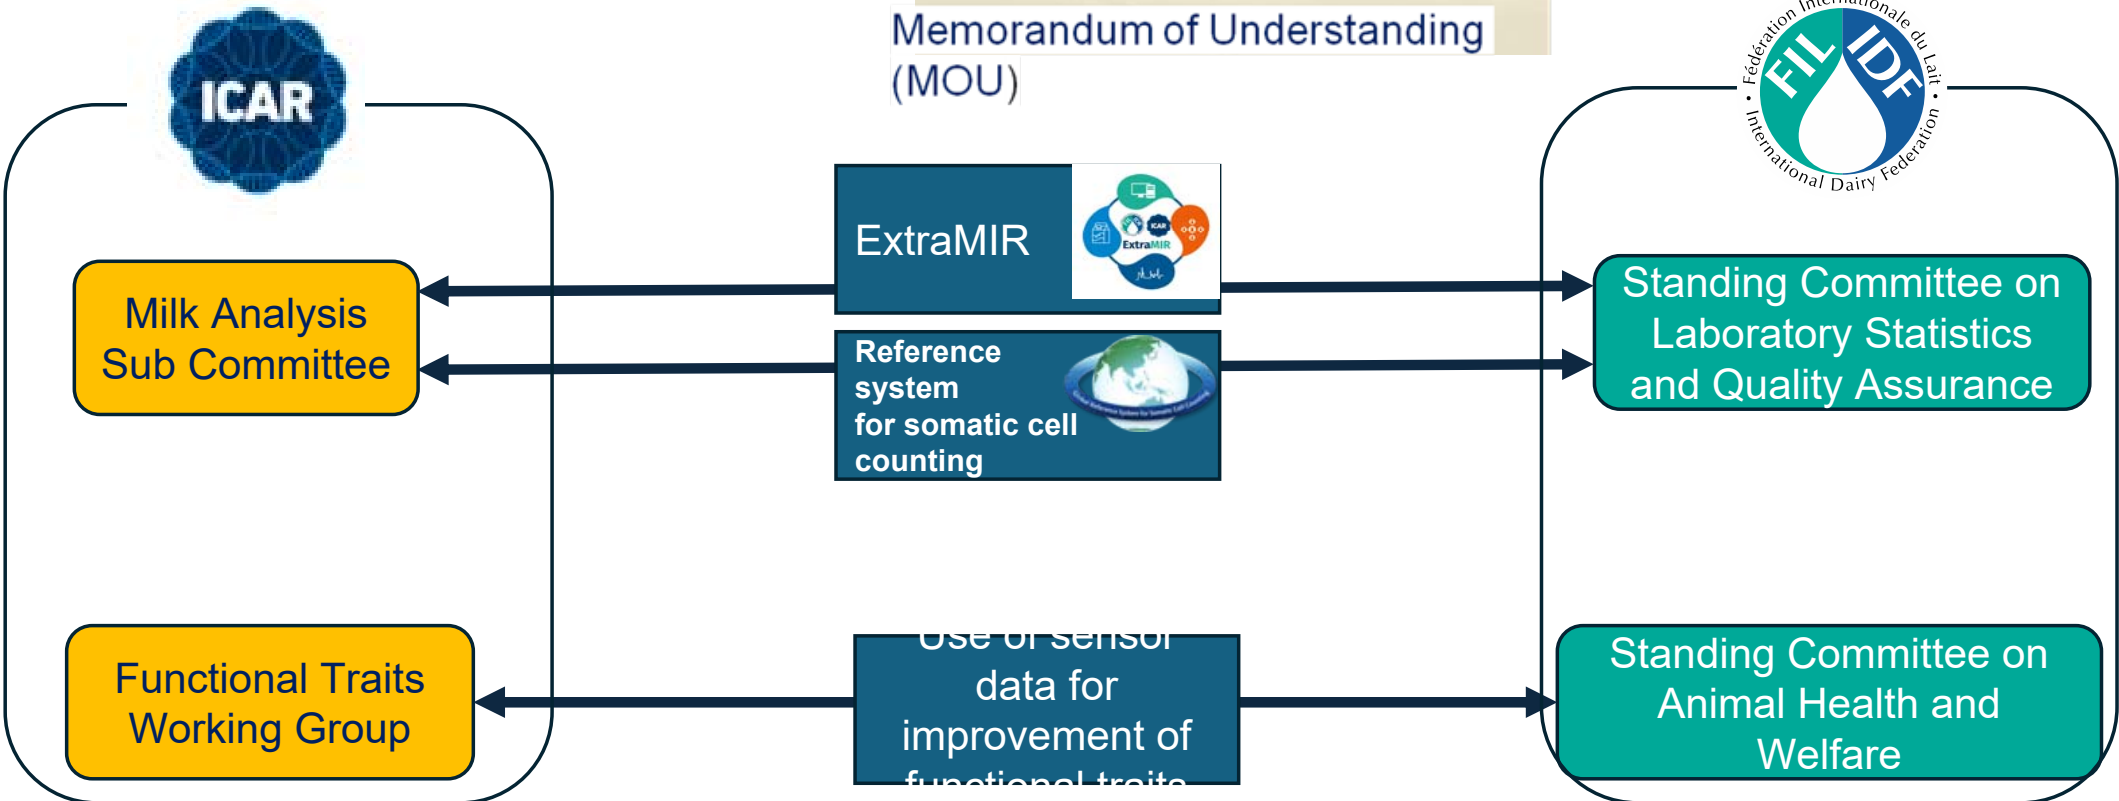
ICAR

Memorandum of Understanding (MOU)

Fédération Internationale du Lait • International Dairy Federation • FIL IDF

Milk Analysis Sub Committee

ExtraMIR

ExtraMIR

Standing Committee on Laboratory Statistics and Quality Assurance

Reference system for somatic cell counting

Functional Traits Working Group

Use of sensor data for improvement of functional traits

Standing Committee on Animal Health and Welfare